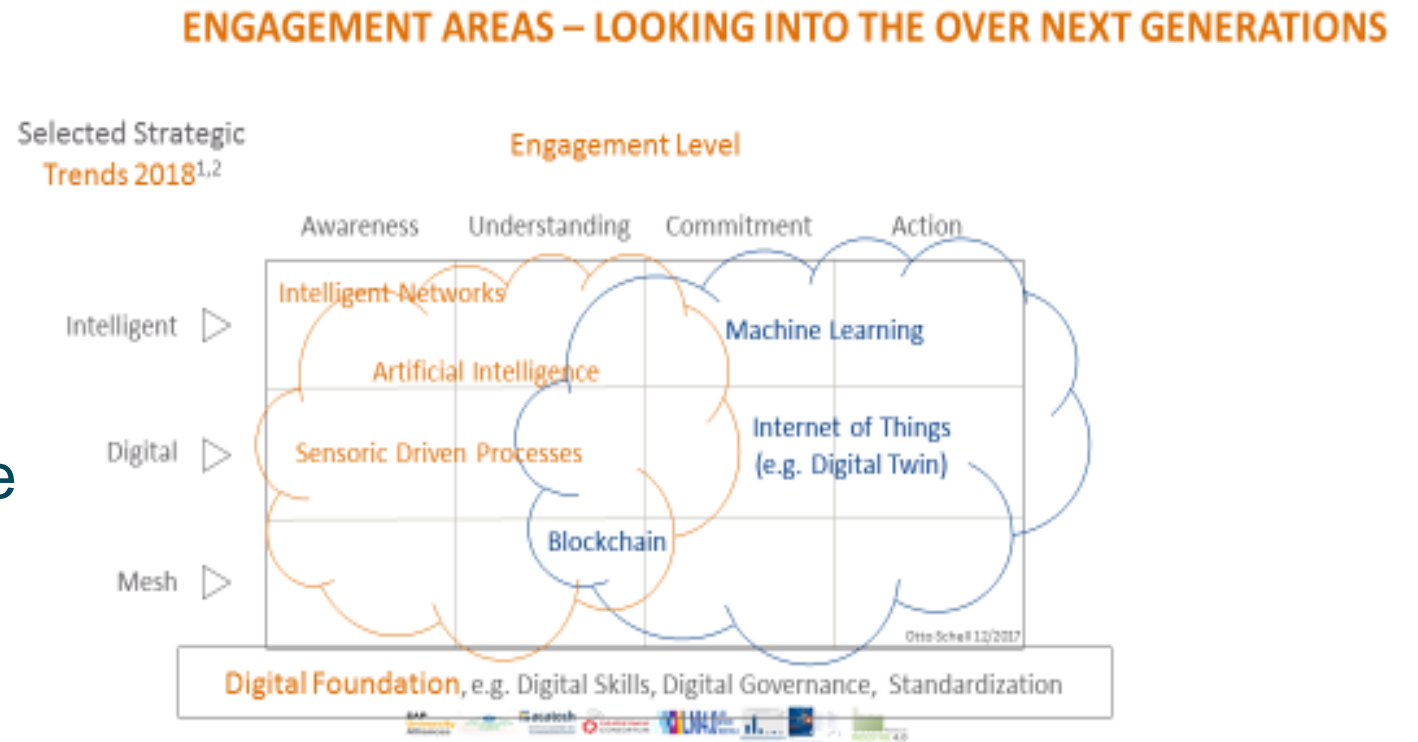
ENGAGEMENT AREAS – LOOKING INTO THE OVER NEXT GENERATIONS

Selected Strategic Trends 2018$^{1,2}$

Engagement Level

Awareness Understanding Commitment Action

Intelligent

Digital

Mesh

Intelligent Networks

Artificial Intelligence

Sensoric Driven Processes

Machine Learning

Internet of Things (e.g. Digital Twin)

Blockchain

Otto Schell 12/2017

e

Digital Foundation, e.g. Digital Skills, Digital Governance, Standardization

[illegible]